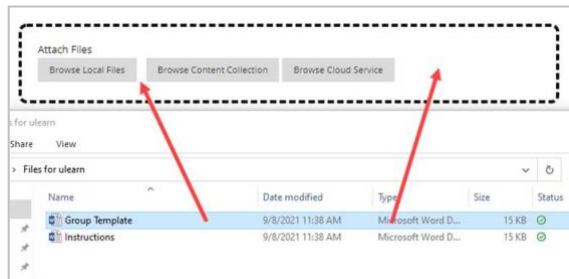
Attach Files

Browse Local Files

Browse Content Collection

Browse Cloud Service

s for ulearn

Share View

› Files for ulearn

| Name | Date modified | Type | Size | Status |
|---|---|---|---|---|
| Group Template | 9/8/2021 11:38 AM | Microsoft Word D... | 15 KB | |
| Instructions | 9/8/2021 11:38 AM | Microsoft Word D... | 15 KB | |